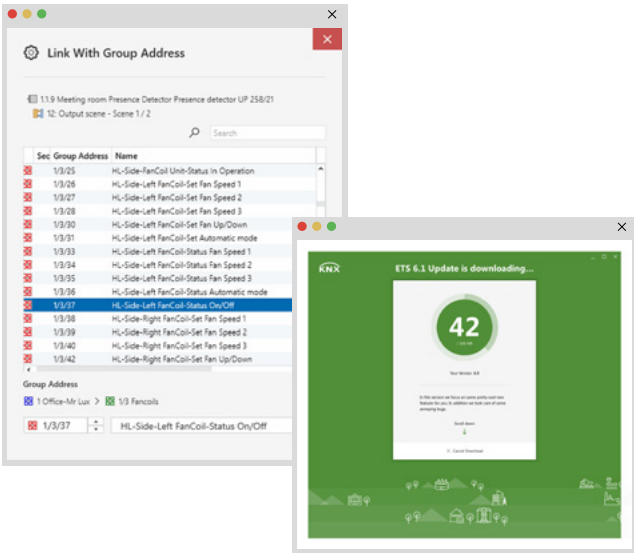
Link With Group Address

1.1.9 Meeting room Presence Detector Presence detector UP 258/21
12: Output scene - Scene 1 / 2

Search

| Sec | Group Address | Name |
|---|---|---|
| | 1/3/25 | HL-Side-FanCoil Unit-Status In Operation |
| | 1/3/26 | HL-Side-Left FanCoil-Set Fan Speed 1 |
| | 1/3/27 | HL-Side-Left FanCoil-Set Fan Speed 2 |
| | 1/3/28 | HL-Side-Left FanCoil-Set Fan Speed 3 |
| | 1/3/30 | HL-Side-Left FanCoil-Set Fan Up/Down |
| | 1/3/31 | HL-Side-Left FanCoil-Set Automatic mode |
| | 1/3/33 | HL-Side-Left FanCoil-Status Fan Speed 1 |
| | 1/3/34 | HL-Side-Left FanCoil-Status Fan Speed 2 |
| | 1/3/35 | HL-Side-Left FanCoil-Status Fan Speed 3 |
| | 1/3/36 | HL-Side-Left FanCoil-Status Automatic mode |
| | 1/3/37 | HL-Side-Left FanCoil-Status On/Off |
| | 1/3/38 | HL-Side-Right FanCoil-Set Fan Speed 1 |
| | 1/3/39 | HL-Side-Right FanCoil-Set Fan Speed 2 |
| | 1/3/40 | HL-Side-Right FanCoil-Set Fan Speed 3 |
| | 1/3/42 | HL-Side-Right FanCoil-Set Fan Up/Down |

Group Address
1 Office-Mr Lux > 1/3 Fancoils

1/3/37
HL-Side-Left FanCoil-Status On/Off

KNX
ETS 6.1 Update is downloading...

42

Your Version: 6.0

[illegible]

Scroll down

Cancel Download